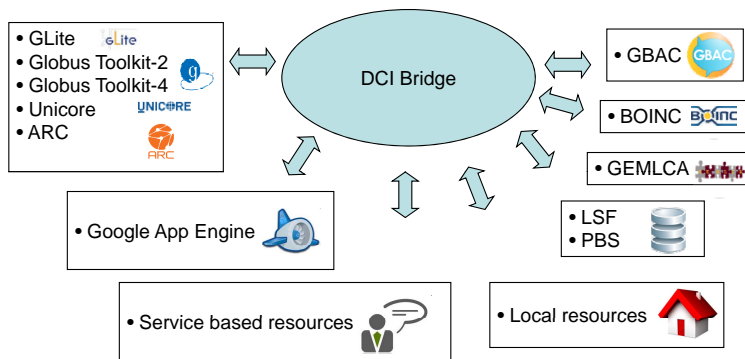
• GLite gLite
• Globus Toolkit-2
• Globus Toolkit-4
• Unicore UNICORE
• ARC ARC

DCI Bridge

• GBAC GBAC

• BOINC BOINC

• GEMLCA

• LSF
• PBS

• Google App Engine

• Service based resources

• Local resources